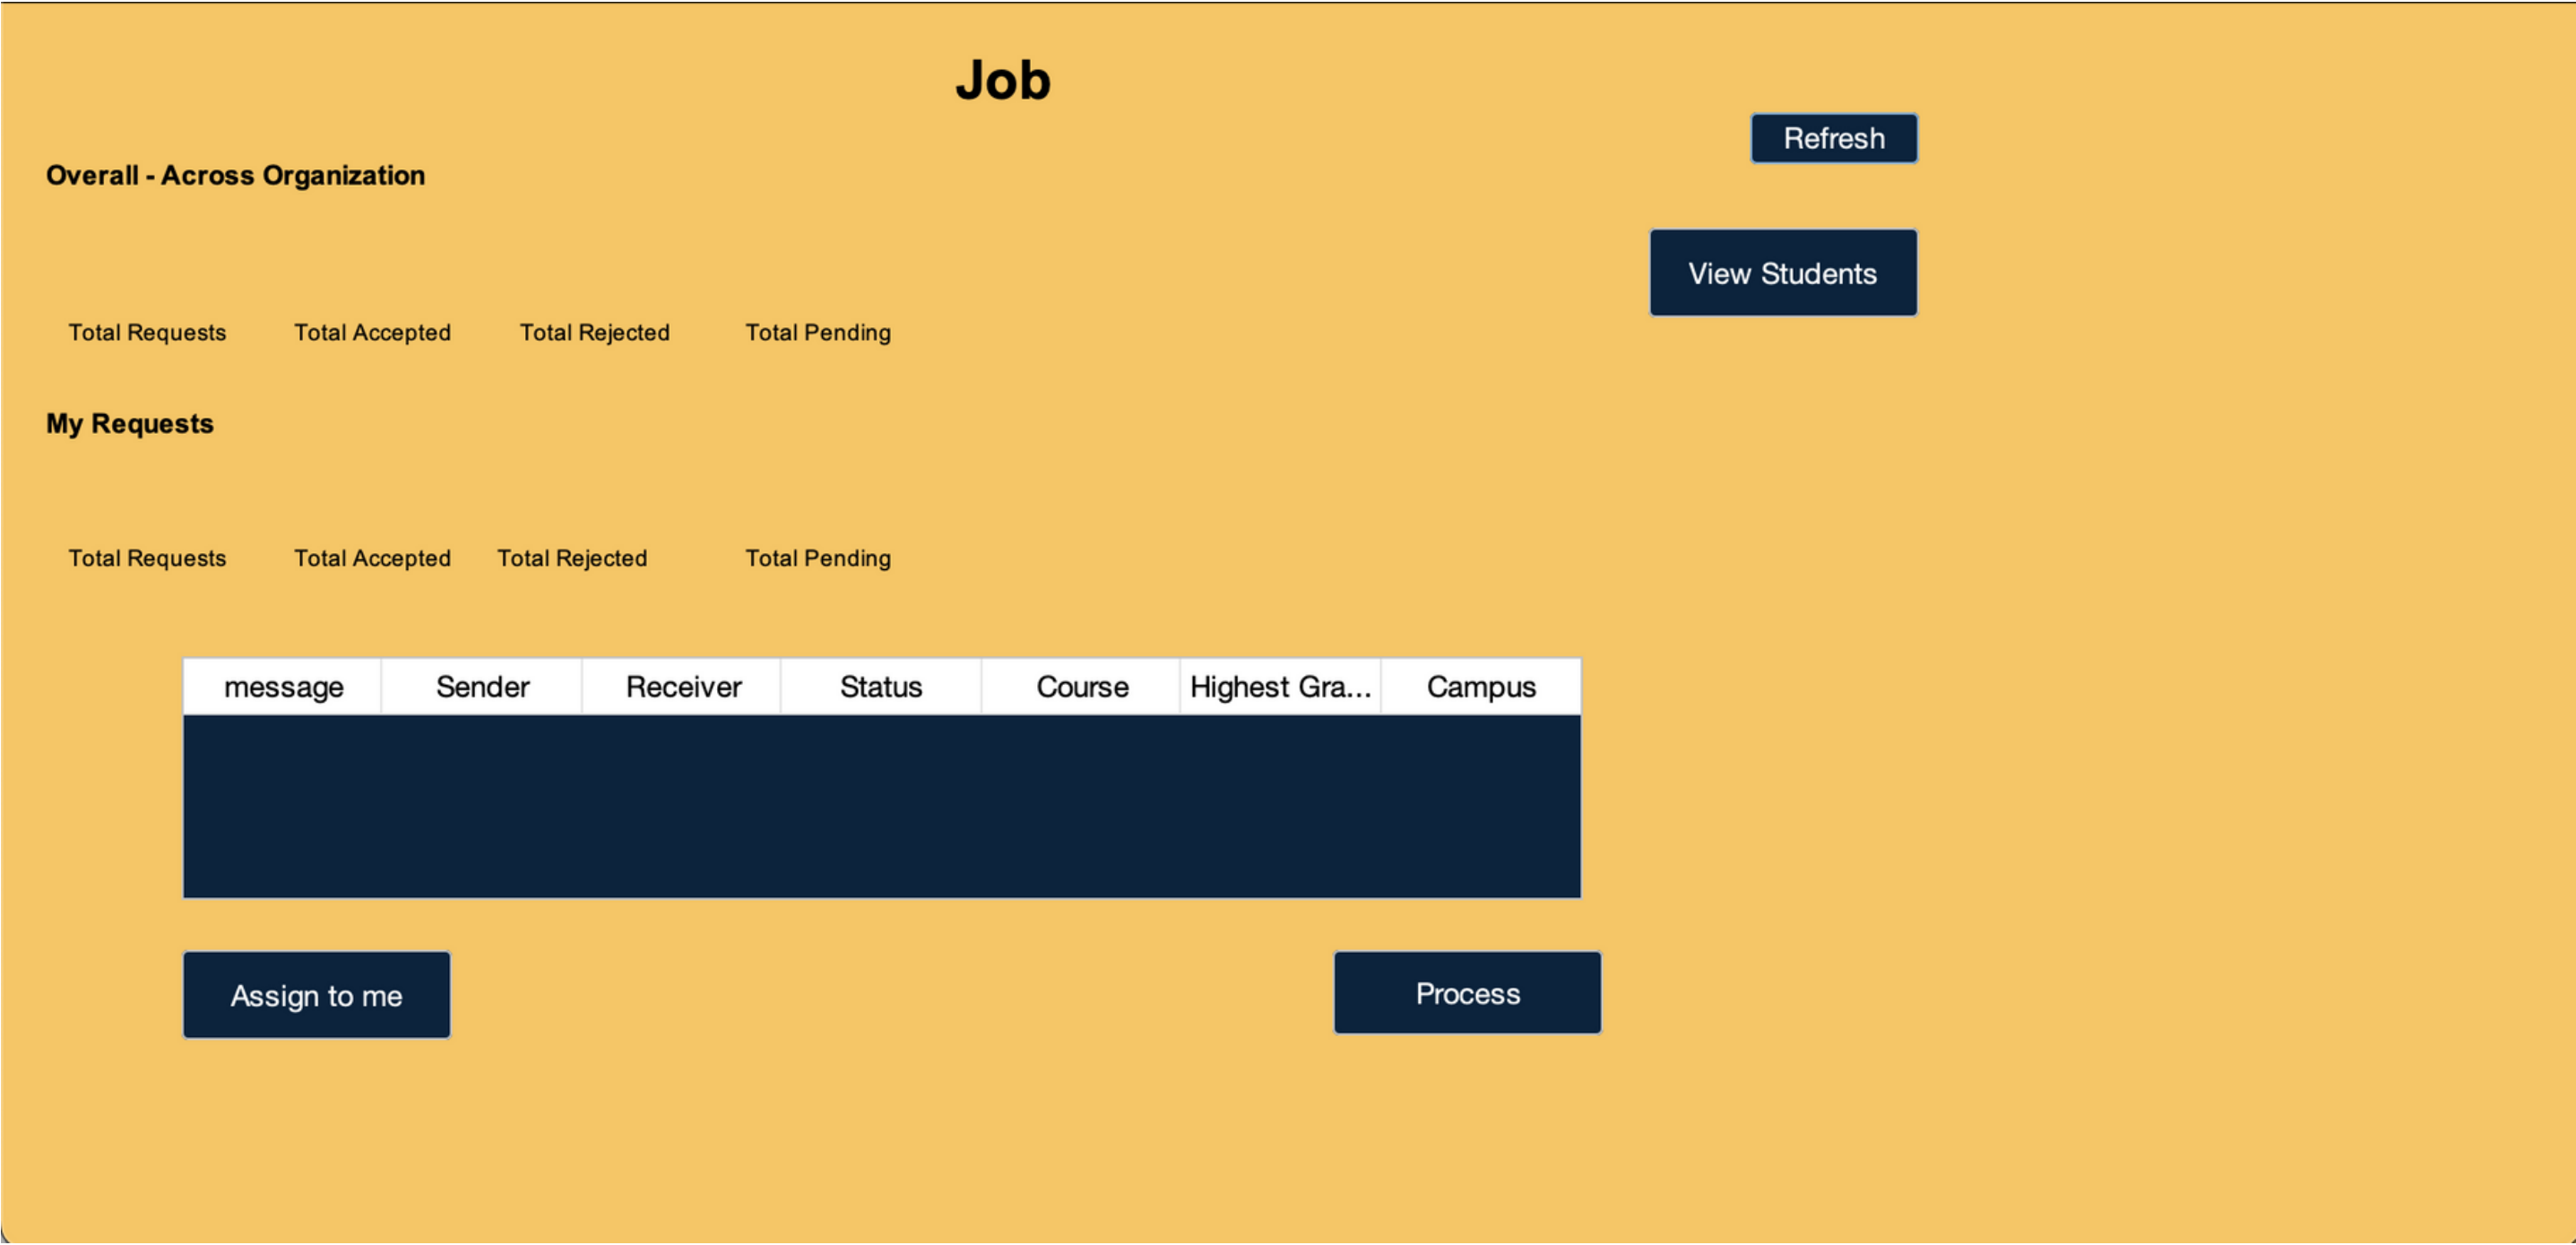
Job

Refresh

Overall - Across Organization

View Students

Total Requests Total Accepted Total Rejected Total Pending

My Requests

Total Requests Total Accepted Total Rejected Total Pending

| message | Sender | Receiver | Status | Course | Highest Gra... | Campus |
|---|---|---|---|---|---|---|

Assign to me

Process